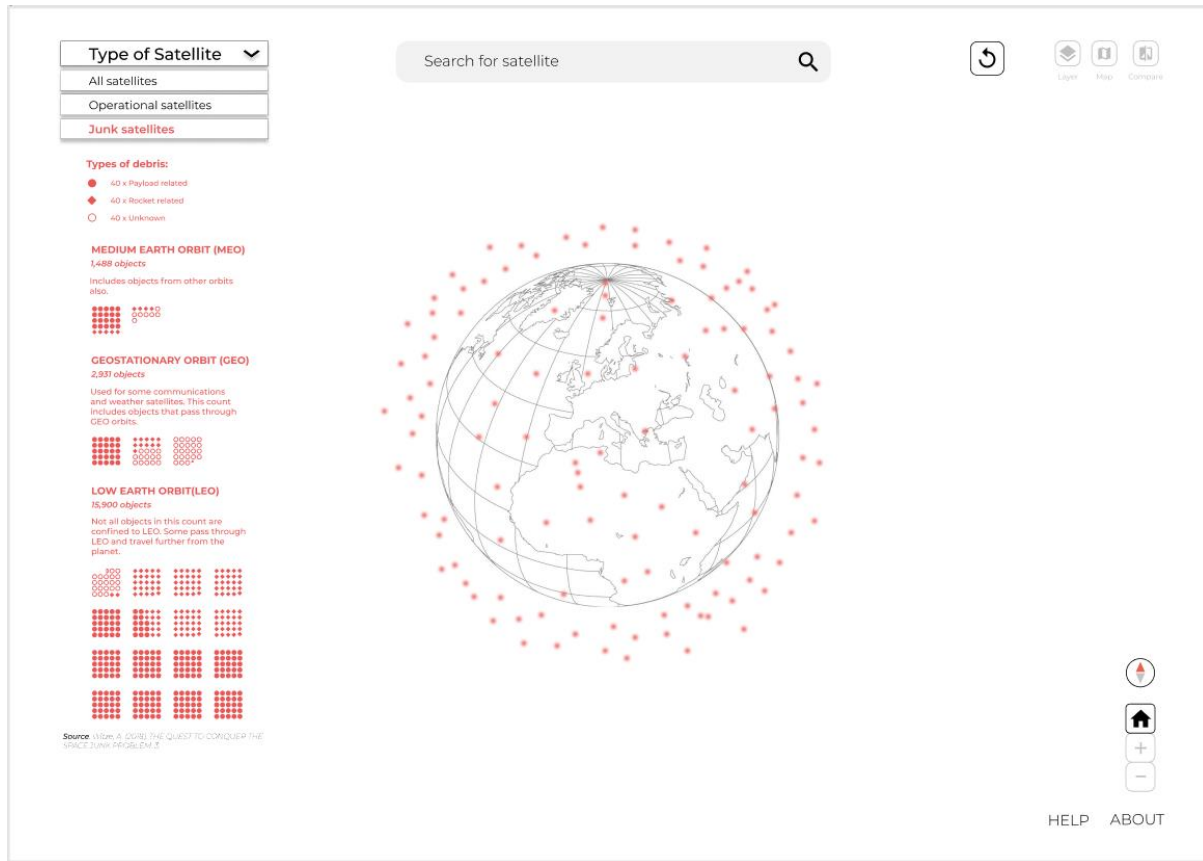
Type of Satellite

All satellites

Operational satellites

Junk satellites

Search for satellite

Layer Map Compare

Types of debris:

40 x Payload related

40 x Rocket related

40 x Unknown

MEDIUM EARTH ORBIT (MEO)

1,488 objects

Includes objects from other orbits also.

GEOSTATIONARY ORBIT (GEO)

2,931 objects

Used for some communications and weather satellites. This count includes objects that pass through GEO orbits.

LOW EARTH ORBIT(LEO)

15,900 objects

Not all objects in this count are confined to LEO. Some pass through LEO and travel further from the planet.

Source: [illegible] THE QUEST TO CONQUER THE SPACE JUNK PROBLEM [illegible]

HELP ABOUT